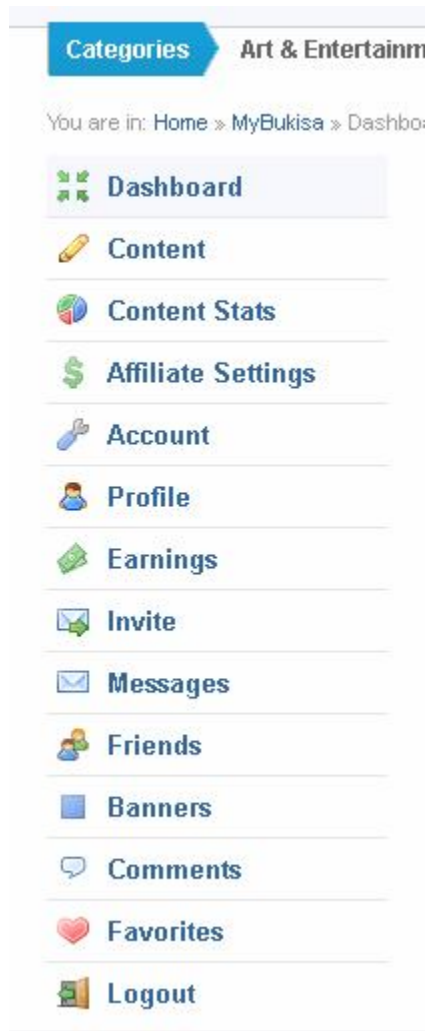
Categories Art & Entertainm

You are in: Home » MyBukisa » Dashbo

Dashboard
Content
Content Stats
Affiliate Settings
Account
Profile
Earnings
Invite
Messages
Friends
Banners
Comments
Favorites
Logout